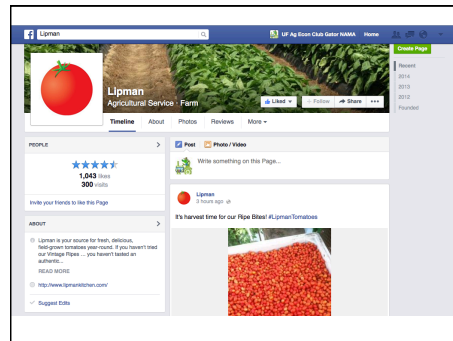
Lipman

UF Ag Econ Club Gator NAMA Home

Create Page

Recent
2014
2013
2012
Founded

Lipman
Agricultural Service · Farm

Liked
Follow
Share
•••

Timeline About Photos Reviews More

PEOPLE

1,043 likes
300 visits

Invite your friends to like this Page

ABOUT

Lipman is your source for fresh, delicious, field-grown tomatoes year-round. If you haven't tried our Vintage Ripes ... you haven't tasted an authentic...
READ MORE

http://www.lipmankitchen.com/

Suggest Edits

Post Photo / Video

Write something on this Page...

Lipman
3 hours ago

It's harvest time for our Ripe Bites! #LipmanTomatoes